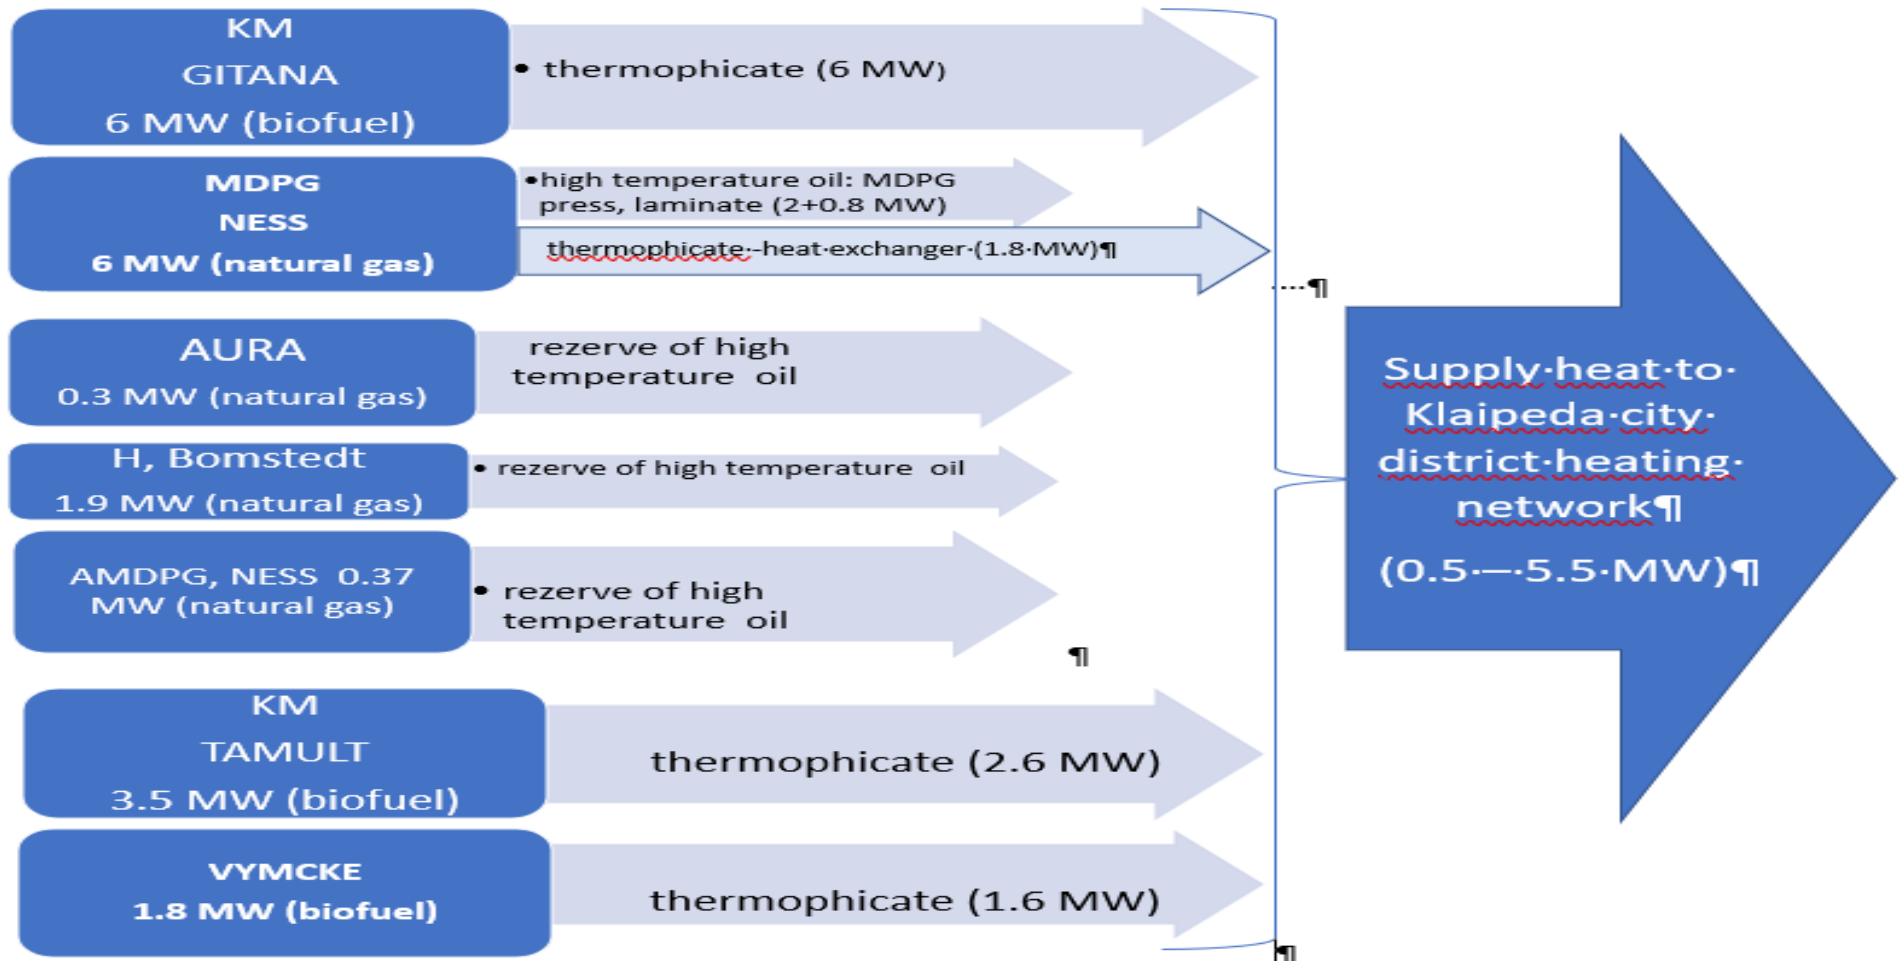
KM
GITANA
6 MW (biofuel)

• thermophicate (6 MW)

MDPG
NESS
6 MW (natural gas)

•high temperature oil: MDPG press, laminate (2+0.8 MW)

thermophicate·-heat·exchanger·(1.8·MW)¶

…¶

AURA
0.3 MW (natural gas)

rezerve of high temperature oil

H, Bomstedt
1.9 MW (natural gas)

• rezerve of high temperature oil

AMDPG, NESS 0.37 MW (natural gas)

• rezerve of high temperature oil

¶

KM
TAMULT
3.5 MW (biofuel)

thermophicate (2.6 MW)

VYMCKE
1.8 MW (biofuel)

thermophicate (1.6 MW)

¶

Supply·heat·to·Klaipeda·city·district·heating·network¶
(0.5·—·5.5·MW)¶